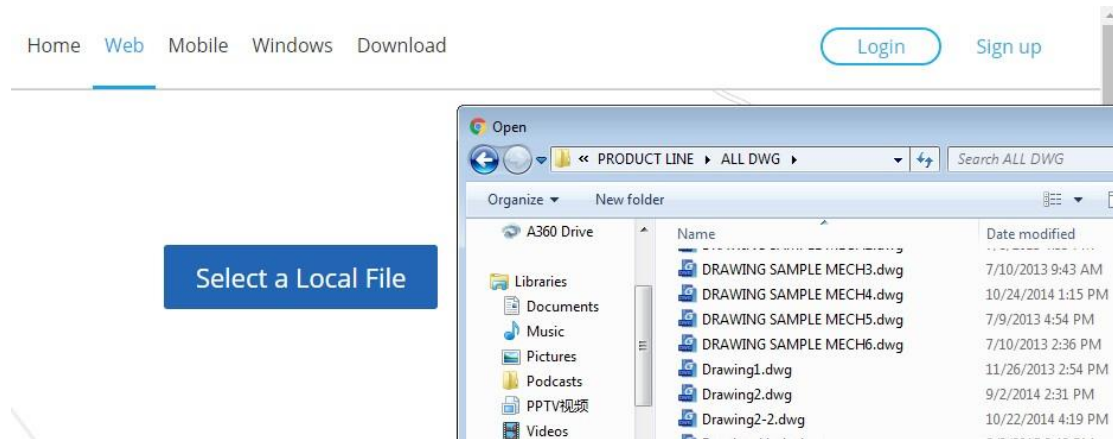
Home Web Mobile Windows Download

Login Sign up

Select a Local File

Open

« PRODUCT LINE ▸ ALL DWG ▸

Search ALL DWG

Organize ▾ New folder

A360 Drive

Libraries

Documents

Music

Pictures

Podcasts

PPTV视频

Videos

| Name | Date modified |
|---|---|
| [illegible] | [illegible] |
| DRAWING SAMPLE MECH3.dwg | 7/10/2013 9:43 AM |
| DRAWING SAMPLE MECH4.dwg | 10/24/2014 1:15 PM |
| DRAWING SAMPLE MECH5.dwg | 7/9/2013 4:54 PM |
| DRAWING SAMPLE MECH6.dwg | 7/10/2013 2:36 PM |
| Drawing1.dwg | 11/26/2013 2:54 PM |
| Drawing2.dwg | 9/2/2014 2:31 PM |
| Drawing2-2.dwg | 10/22/2014 4:19 PM |